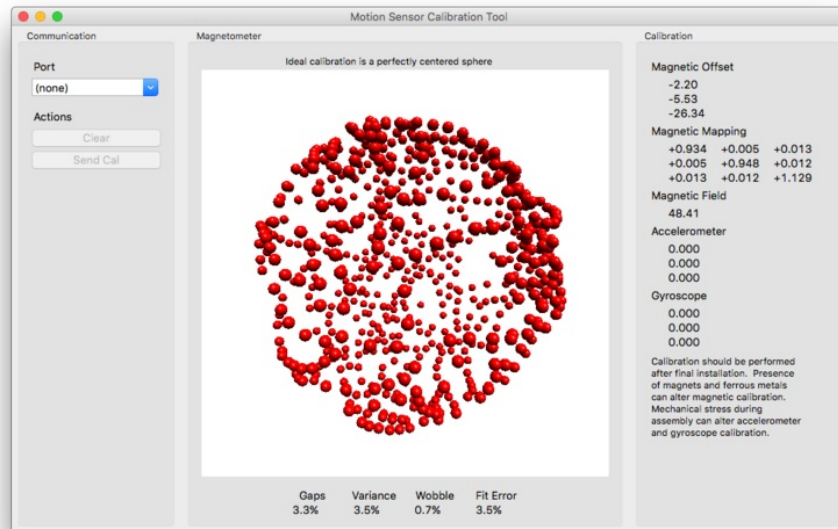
Motion Sensor Calibration Tool

Communication

Port

(none)

Actions

Clear

Send Cal

Magnetometer

Ideal calibration is a perfectly centered sphere

| Gaps | Variance | Wobble | Fit Error |
|---|---|---|---|
| 3.3% | 3.5% | 0.7% | 3.5% |

Calibration

Magnetic Offset

-2.20
-5.53
-26.34

Magnetic Mapping

| +0.934 | +0.005 | +0.013 |
|---|---|---|
| +0.005 | +0.948 | +0.012 |
| +0.013 | +0.012 | +1.129 |

Magnetic Field

48.41

Accelerometer

0.000
0.000
0.000

Gyroscope

0.000
0.000
0.000

Calibration should be performed after final installation. Presence of magnets and ferrous metals can alter magnetic calibration. Mechanical stress during assembly can alter accelerometer and gyroscope calibration.